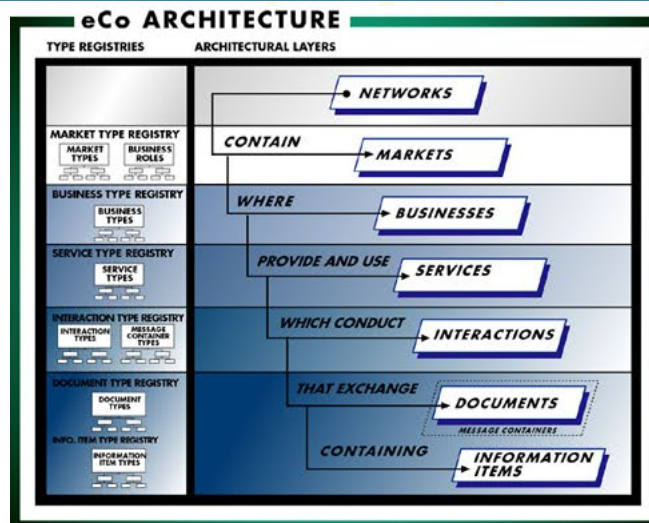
eCo ARCHITECTURE

TYPE REGISTRIES

ARCHITECTURAL LAYERS

MARKET TYPE REGISTRY
MARKET TYPES
BUSINESS ROLES

BUSINESS TYPE REGISTRY
BUSINESS TYPES

SERVICE TYPE REGISTRY
SERVICE TYPES

INTERACTION TYPE REGISTRY
INTERACTION TYPES
MESSAGE CONTAINER TYPES

DOCUMENT TYPE REGISTRY
DOCUMENT TYPES
INFO. ITEM TYPE REGISTRY
INFORMATION ITEM TYPES

NETWORKS
CONTAIN
MARKETS
WHERE
BUSINESSES
PROVIDE AND USE
SERVICES
WHICH CONDUCT
INTERACTIONS
THAT EXCHANGE
DOCUMENTS
MESSAGE CONTAINERS
CONTAINING
INFORMATION ITEMS